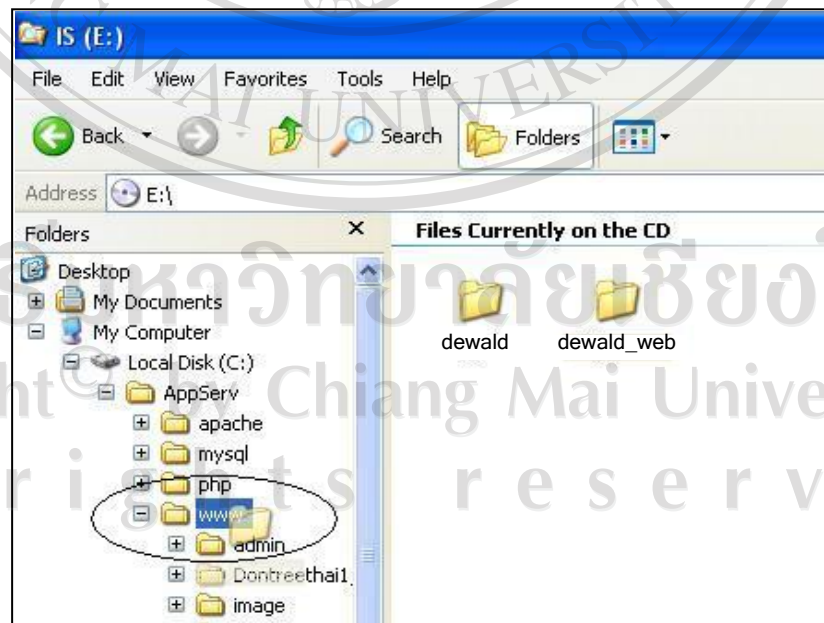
IS (E:)

File Edit View Favorites Tools Help

Back Search Folders

Address E:\

Folders ×

Desktop
My Documents
My Computer
Local Disk (C:)
AppServ
apache
mysql
php
www
admin
Dontreethai1
image

Files Currently on the CD

dewald dewald_web

MAI UNIVERSITY
มหาวิทยาลัยเชียงใหม่
Copyright © by Chiang Mai University
All rights reserved